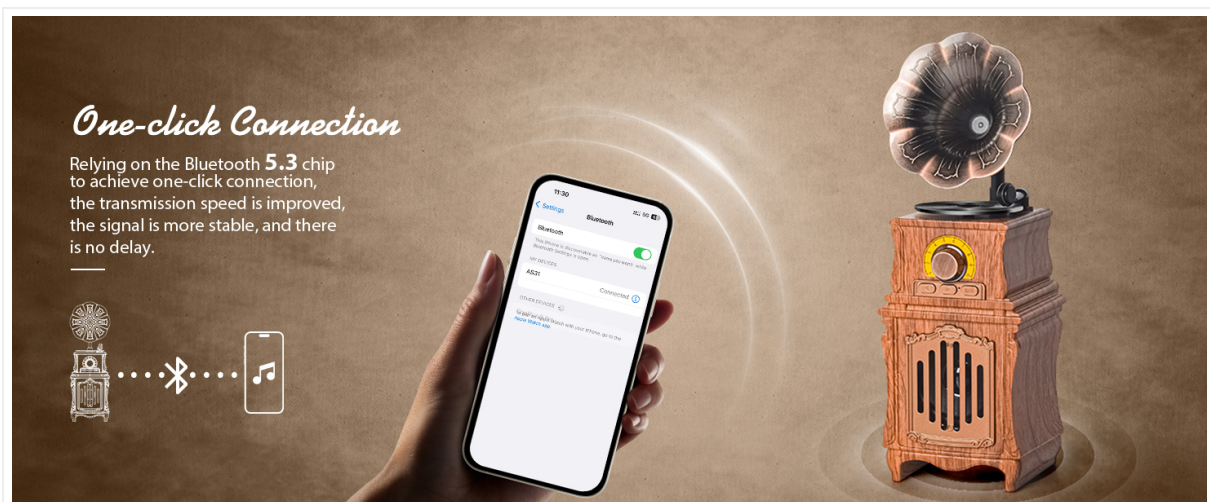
One-click Connection

Relying on the Bluetooth 5.3 chip to achieve one-click connection, the transmission speed is improved, the signal is more stable, and there is no delay.

11:30

Settings

Bluetooth

Bluetooth

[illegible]

MY DEVICES

AS31

Connected

OTHER DEVICES

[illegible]